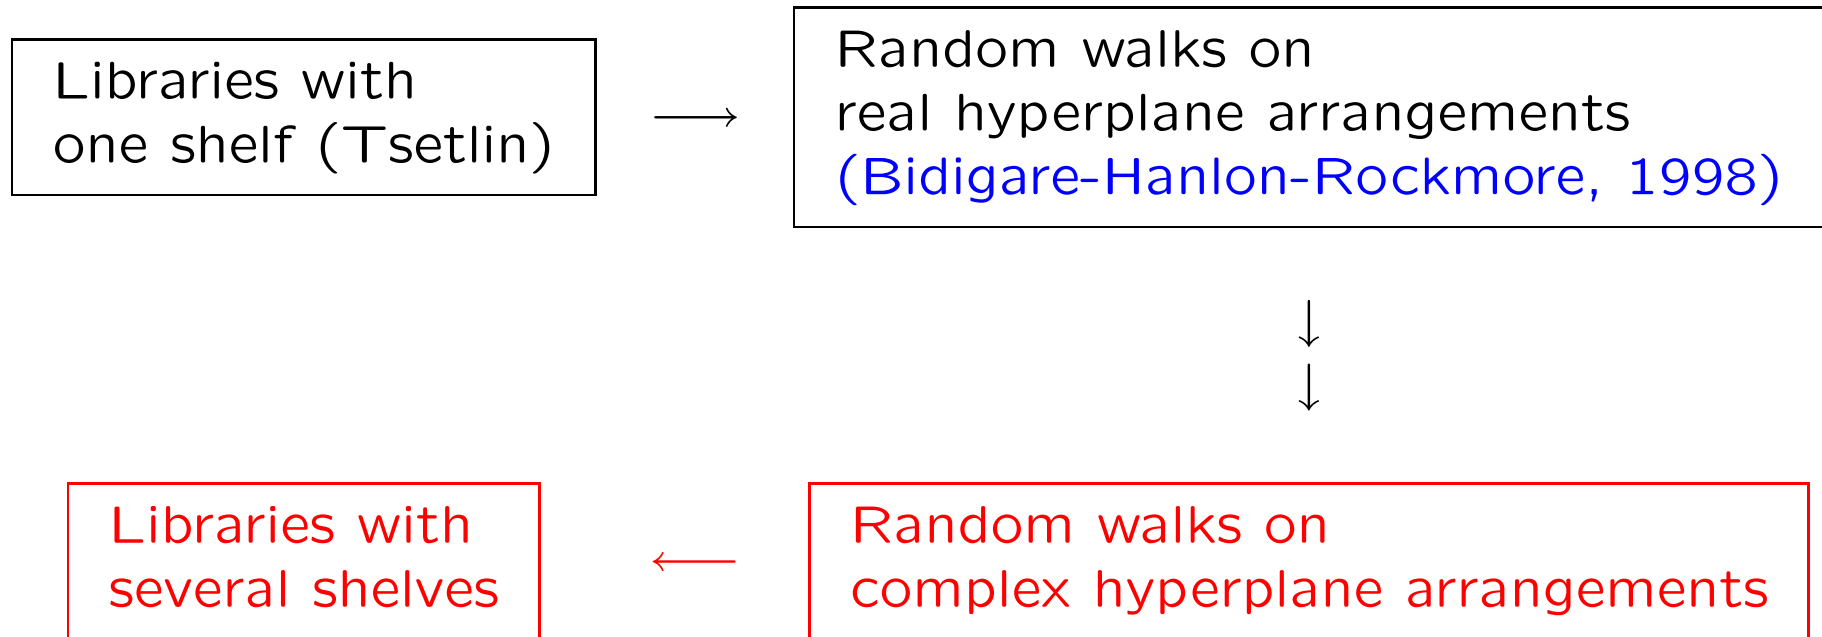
Libraries with one shelf (Tsetlin)

$\longrightarrow$

Random walks on real hyperplane arrangements (Bidigare-Hanlon-Rockmore, 1998)

$\downarrow$
$\downarrow$

Libraries with several shelves

$\longleftarrow$

Random walks on complex hyperplane arrangements